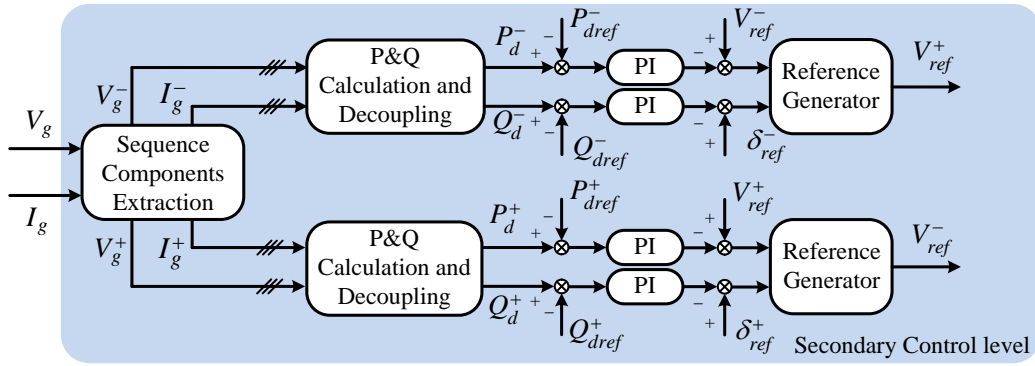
$V_g$

$I_g$

Sequence Components Extraction

$V_g^-$

$I_g^-$

$V_g^+$

$I_g^+$

P&Q Calculation and Decoupling

$P_d^-$ + − $P_{dref}^-$

$Q_d^-$ + − $Q_{dref}^-$

PI

PI

− + $V_{ref}^-$

− + $\delta_{ref}^-$

Reference Generator

$V_{ref}^+$

P&Q Calculation and Decoupling

$P_d^+$ + − $P_{dref}^+$

$Q_d^+$ + − $Q_{dref}^+$

PI

PI

− + $V_{ref}^+$

− + $\delta_{ref}^+$

Reference Generator

$V_{ref}^-$

Secondary Control level